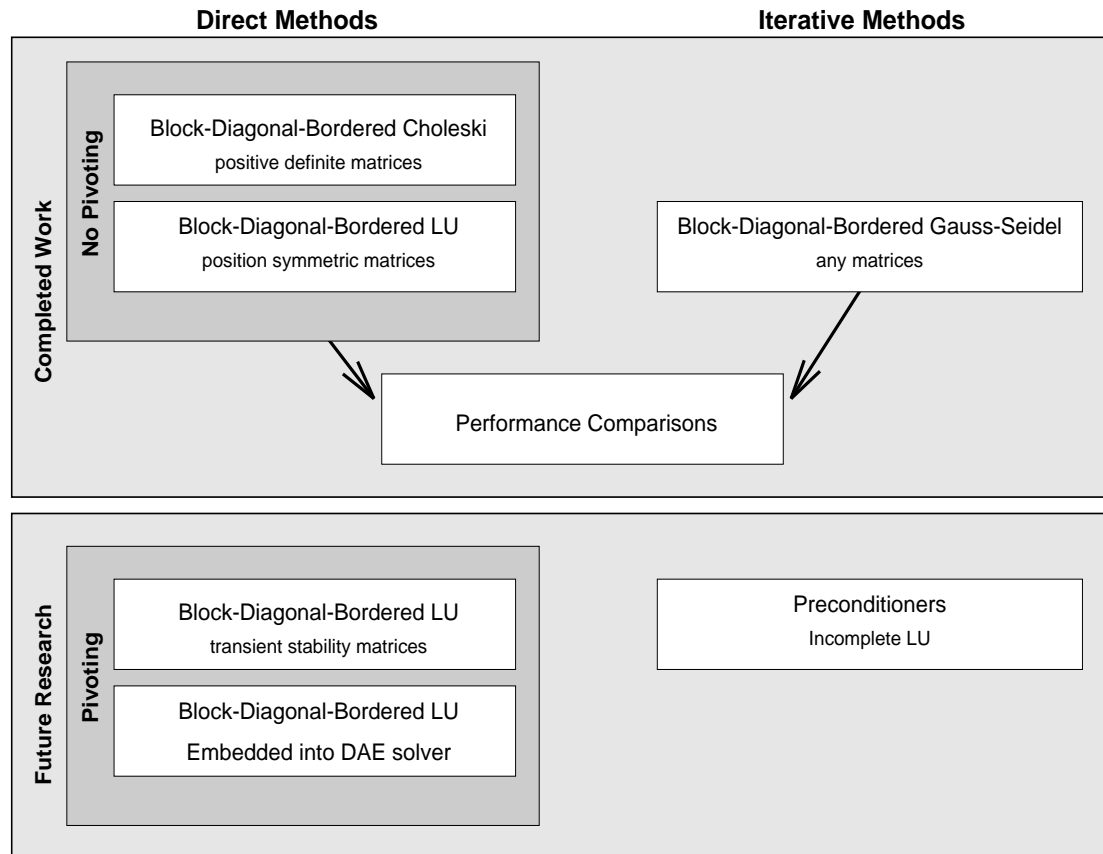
Direct Methods

Iterative Methods

Completed Work

No Pivoting

Block-Diagonal-Bordered Choleski
positive definite matrices

Block-Diagonal-Bordered LU
position symmetric matrices

Block-Diagonal-Bordered Gauss-Seidel
any matrices

Performance Comparisons

Future Research

Pivoting

Block-Diagonal-Bordered LU
transient stability matrices

Block-Diagonal-Bordered LU
Embedded into DAE solver

Preconditioners
Incomplete LU